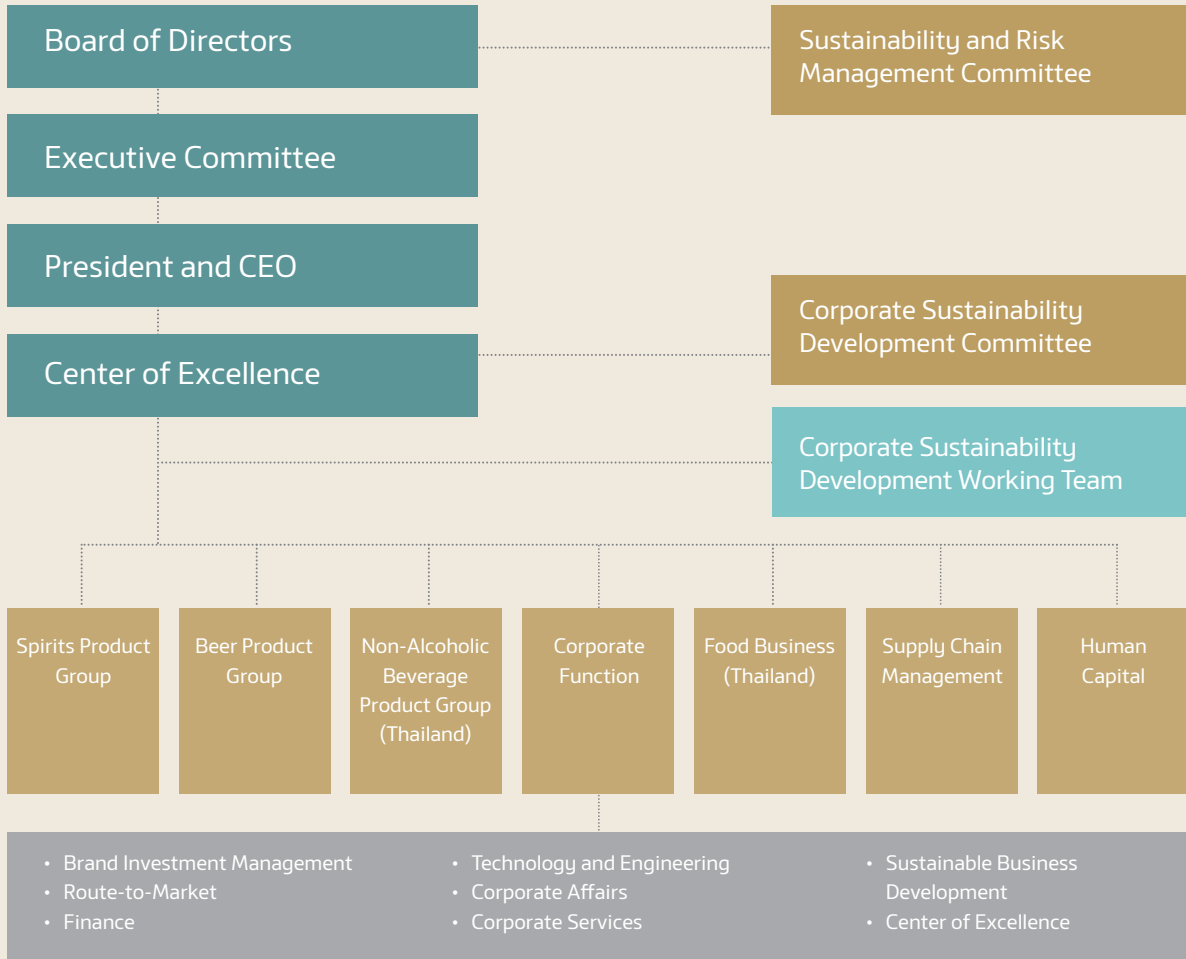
Board of Directors

Sustainability and Risk Management Committee

Executive Committee

President and CEO

Corporate Sustainability Development Committee

Center of Excellence

Corporate Sustainability Development Working Team

Spirits Product Group

Beer Product Group

Non-Alcoholic Beverage Product Group (Thailand)

Corporate Function

Food Business (Thailand)

Supply Chain Management

Human Capital

• Brand Investment Management
• Route-to-Market
• Finance

• Technology and Engineering
• Corporate Affairs
• Corporate Services

• Sustainable Business Development
• Center of Excellence